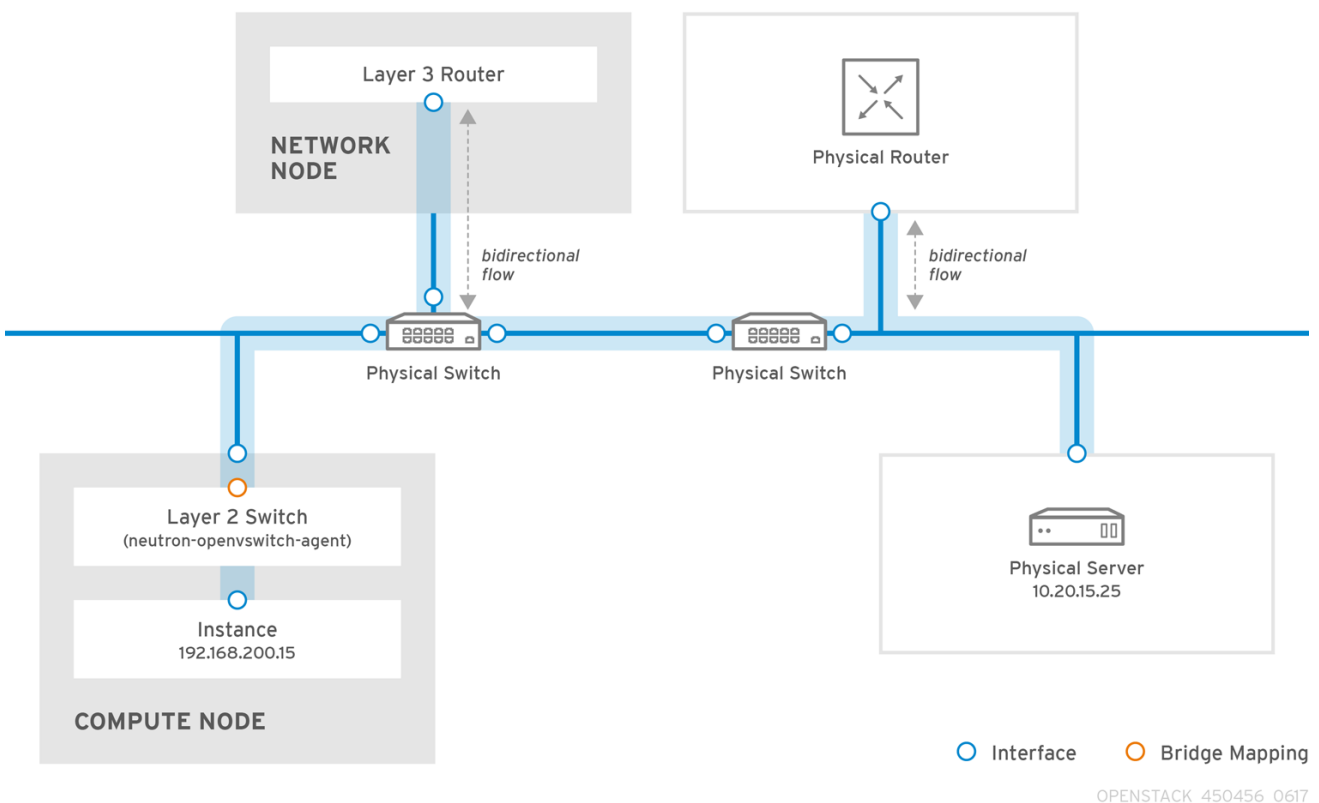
Layer 3 Router

NETWORK NODE

Physical Router

bidirectional flow

bidirectional flow

Physical Switch

Physical Switch

Layer 2 Switch
(neutron-openvswitch-agent)

Instance
192.168.200.15

COMPUTE NODE

Physical Server
10.20.15.25

Interface

Bridge Mapping

OPENSTACK 450456 0617